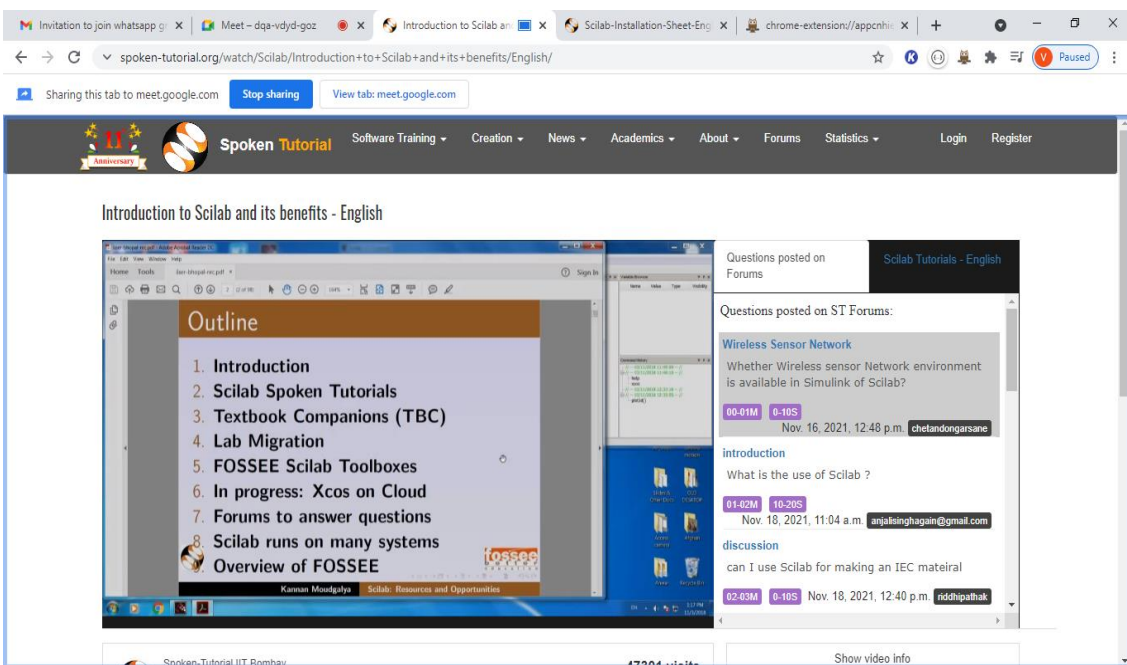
Invitation to join whatsapp gr × Meet – dqa-vdyd-goz × Introduction to Scilab an × Scilab-Installation-Sheet-Eng × chrome-extension://appcnhie ×

spoken-tutorial.org/watch/Scilab/Introduction+to+Scilab+and+its+benefits/English/

Paused

Sharing this tab to meet.google.com Stop sharing View tab: meet.google.com

Spoken Tutorial Software Training Creation News Academics About Forums Statistics Login Register

Introduction to Scilab and its benefits - English

Outline

1. Introduction
2. Scilab Spoken Tutorials
3. Textbook Companions (TBC)
4. Lab Migration
5. FOSSEE Scilab Toolboxes
6. In progress: Xcos on Cloud
7. Forums to answer questions
8. Scilab runs on many systems
9. Overview of FOSSEE

Kannan Moudgalya Scilab: Resources and Opportunities

Questions posted on Forums

Scilab Tutorials - English

Questions posted on ST Forums:

Wireless Sensor Network
Whether Wireless sensor Network environment is available in Simulink of Scilab?
00-01M 0-10S Nov. 16, 2021, 12:48 p.m. chetandongarsane

introduction
What is the use of Scilab ?
01-02M 10-20S Nov. 18, 2021, 11:04 a.m. anjalisinghagain@gmail.com

discussion
can I use Scilab for making an IEC mateiral
02-03M 0-10S Nov. 18, 2021, 12:40 p.m. riddhipathak

Spoken-Tutorial IIT Bombay
47304 visits
Show video info